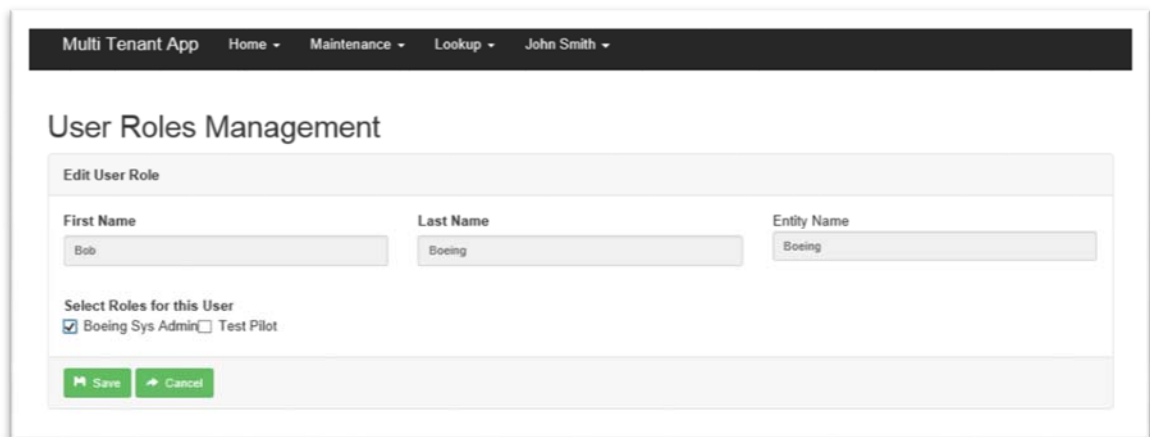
Multi Tenant App Home ▾ Maintenance ▾ Lookup ▾ John Smith ▾

User Roles Management

Edit User Role

First Name
Bob

Last Name
Boeing

Entity Name
Boeing

Select Roles for this User
☑ Boeing Sys Admin ☐ Test Pilot

Save Cancel